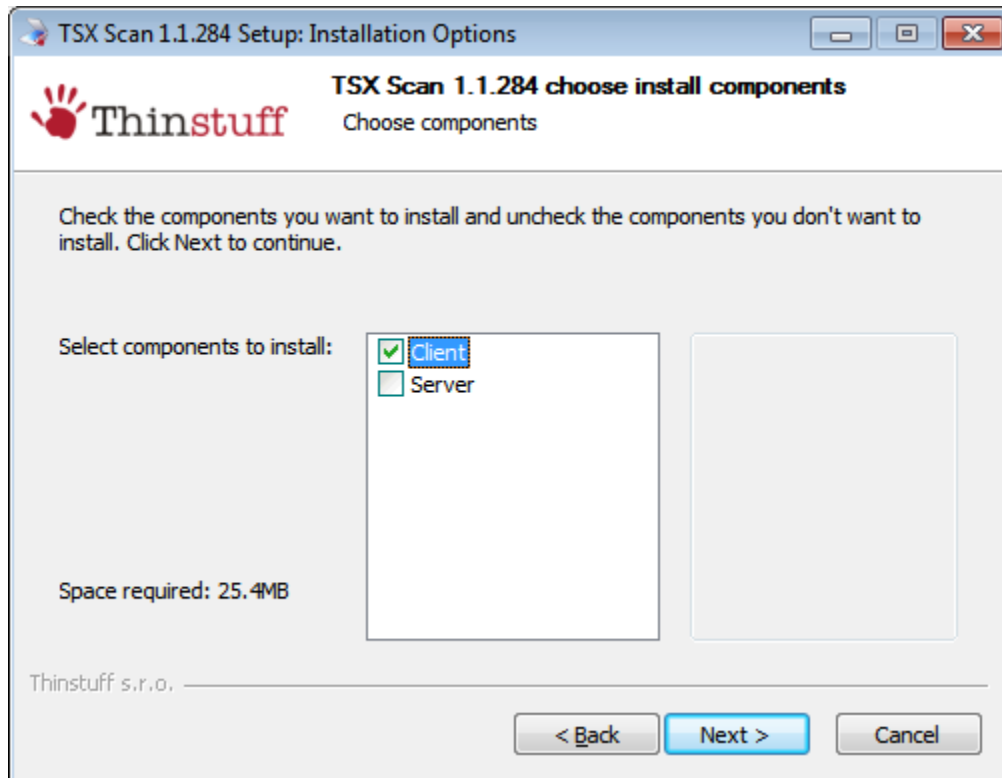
TSX Scan 1.1.284 Setup: Installation Options

Thinstuff

TSX Scan 1.1.284 choose install components

Choose components

Check the components you want to install and uncheck the components you don't want to install. Click Next to continue.

Select components to install:

Client

Server

Space required: 25.4MB

Thinstuff s.r.o.

< Back

Next >

Cancel